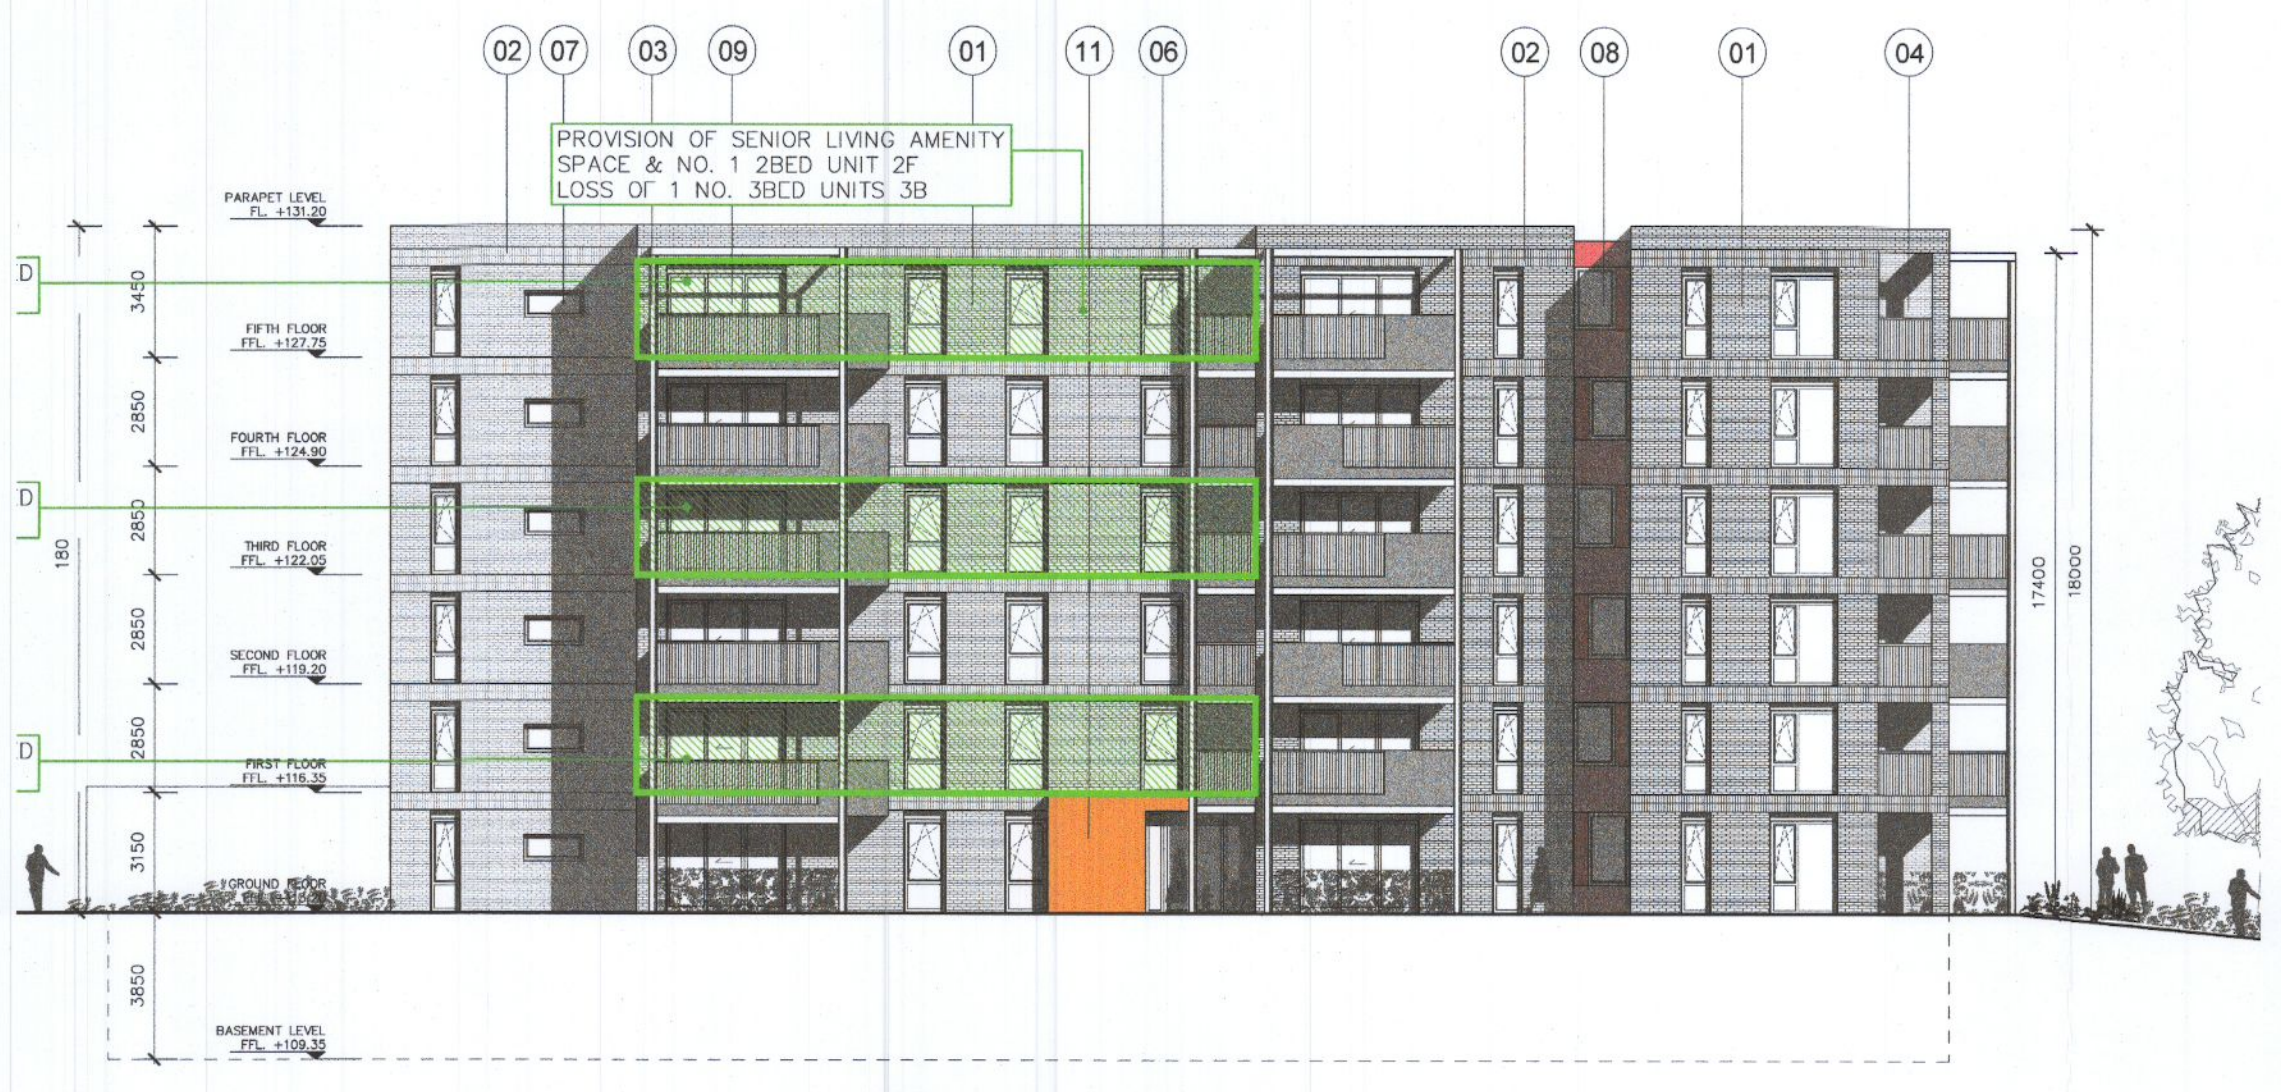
02 07 03 09 01 11 06 02 08 01 04

PROVISION OF SENIOR LIVING AMENITY SPACE & NO. 1 2BED UNIT 2F LOSS OF 1 NO. 3BED UNITS 3B

PARAPET LEVEL FL. +131.20

D

3450

FIFTH FLOOR FFL. +127.75

2850

FOURTH FLOOR FFL. +124.90

D

2850

180

THIRD FLOOR FFL. +122.05

2850

SECOND FLOOR FFL. +119.20

D

2850

FIRST FLOOR FFL. +116.35

3150

GROUND FLOOR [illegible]

3850

BASEMENT LEVEL FFL. +109.35

17400

18000